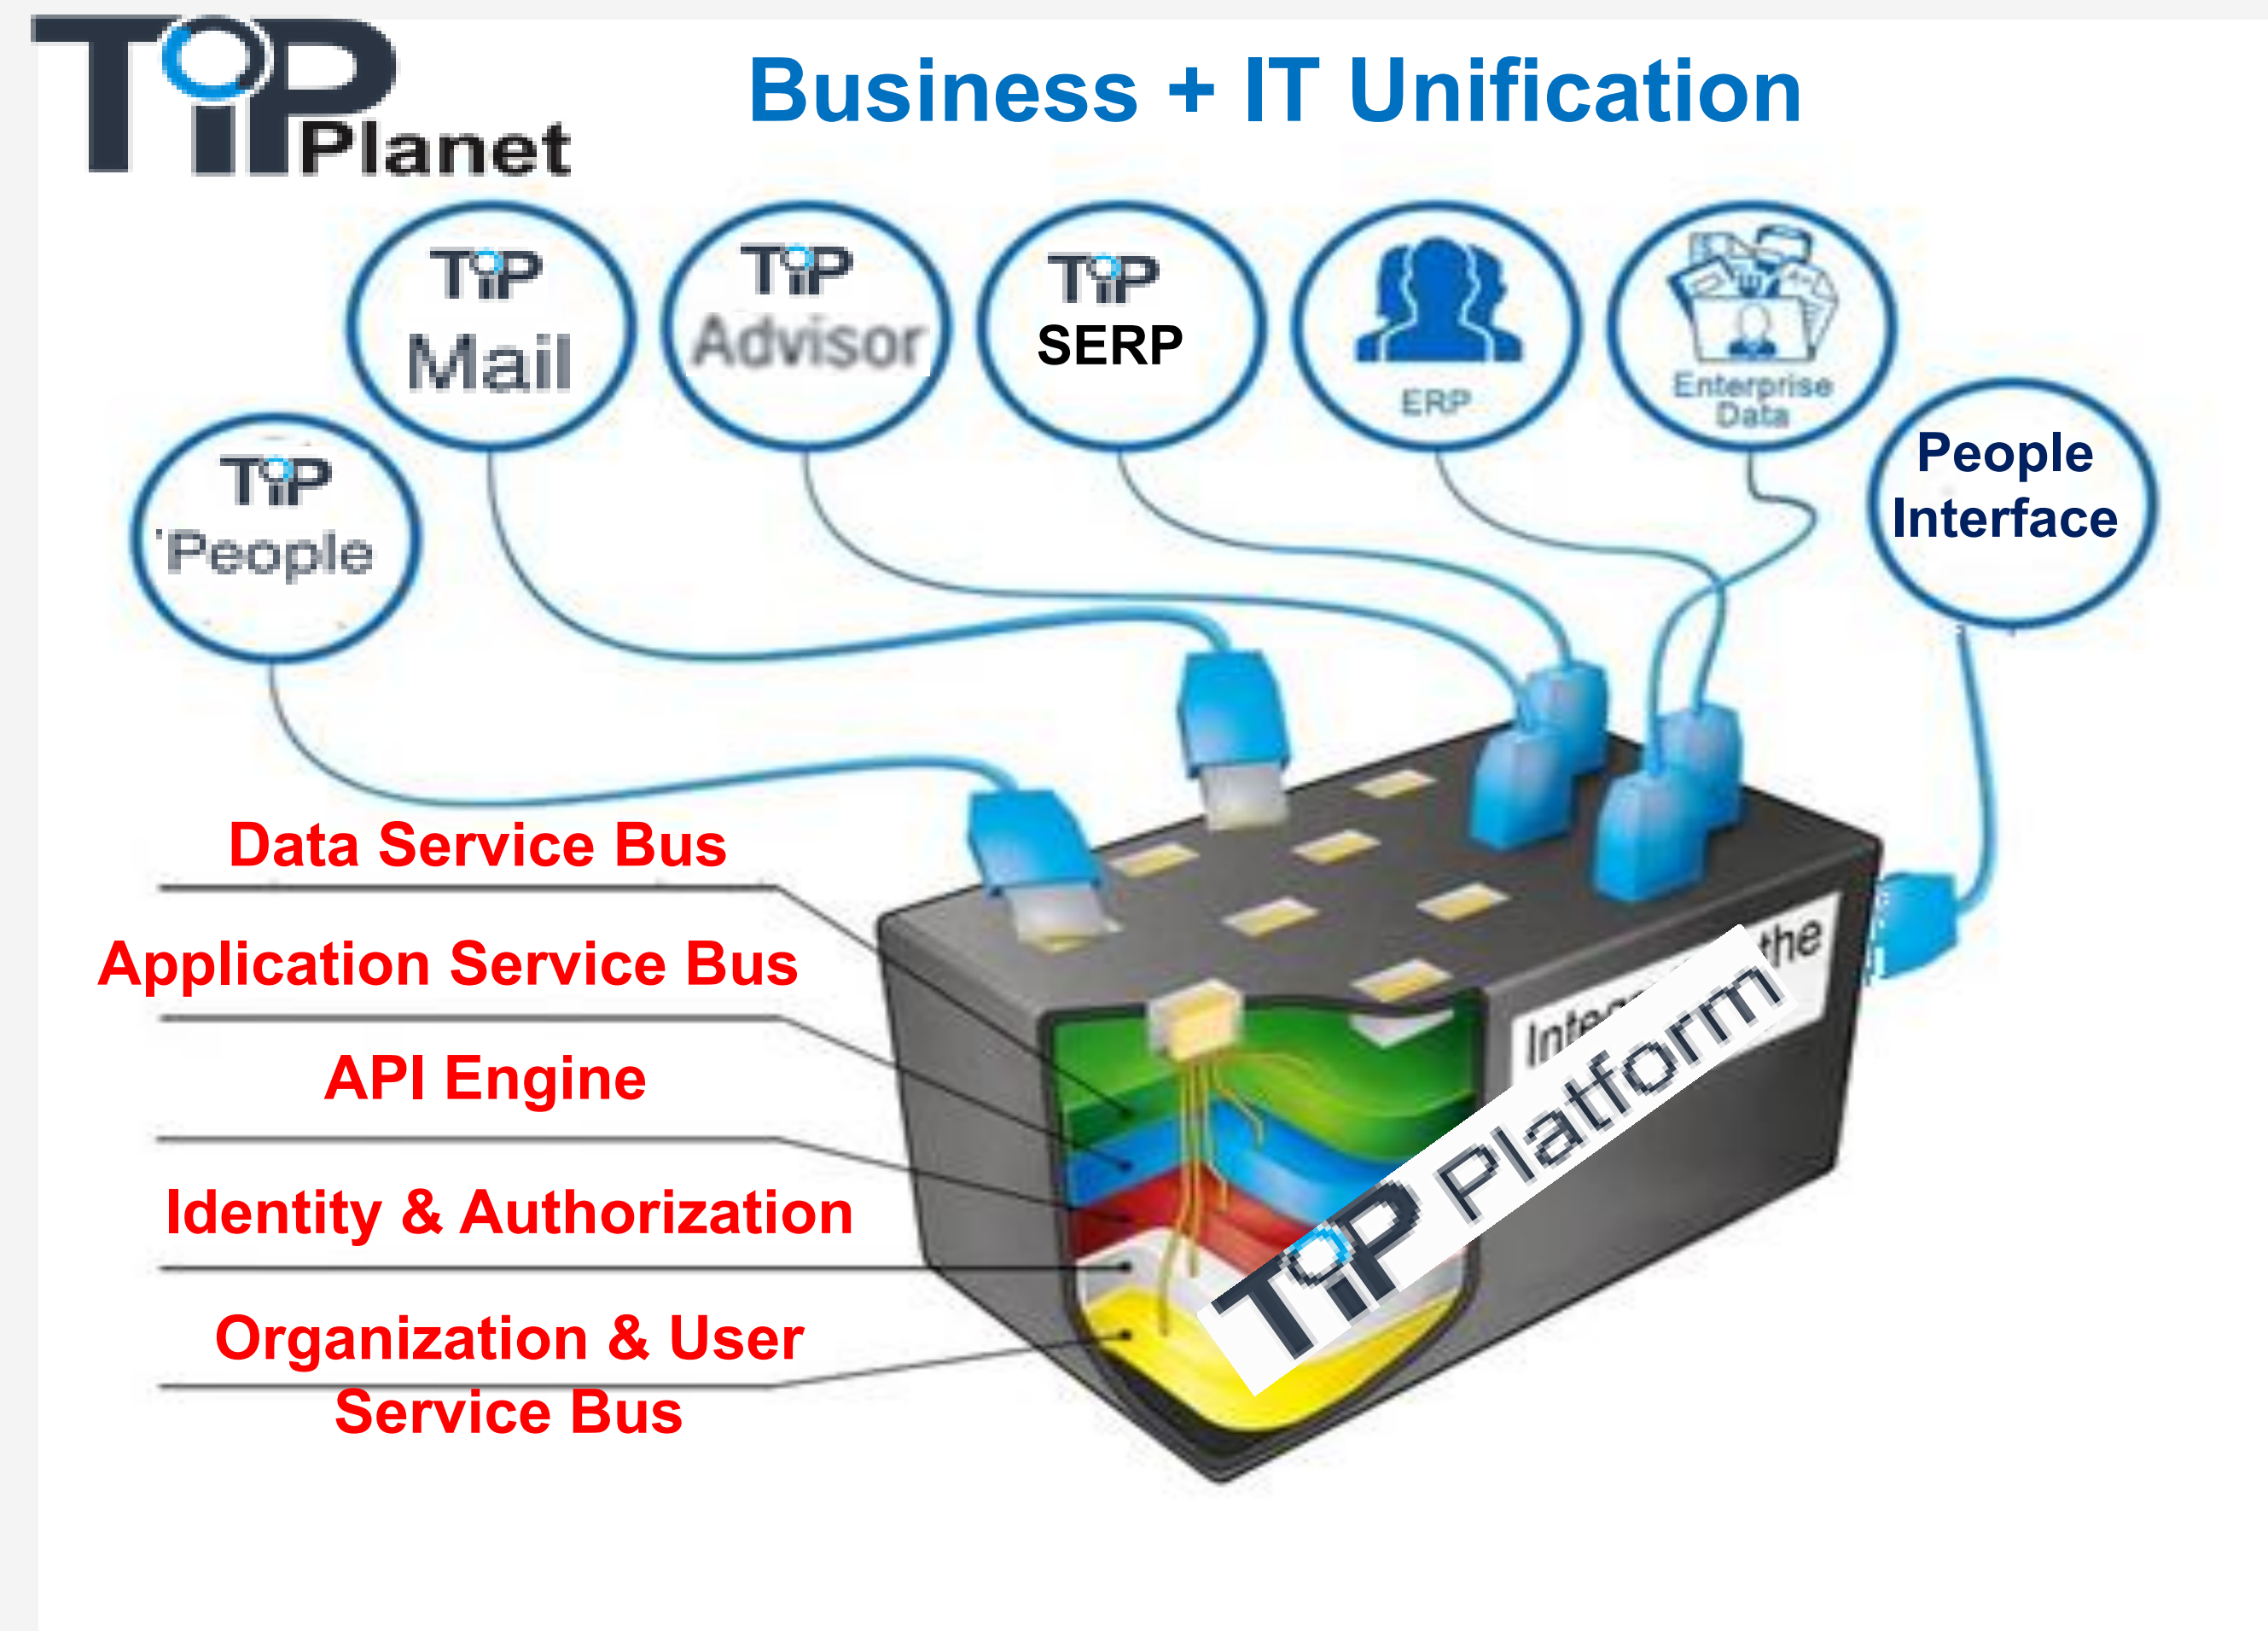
TiP Planet

Business + IT Unification

TiP Mail

TiP Advisor

TiP SERP

ERP

Enterprise Data

TiP People

People Interface

Data Service Bus

Application Service Bus

API Engine

Identity & Authorization

Organization & User Service Bus

Integr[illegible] the

TiP Platform